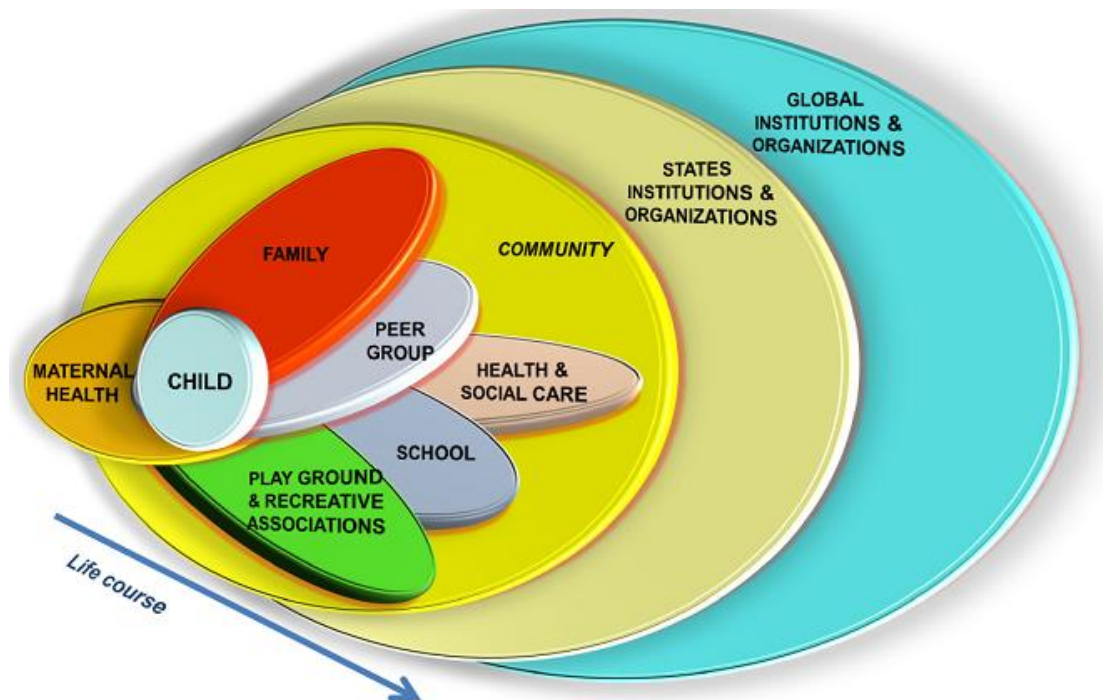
GLOBAL INSTITUTIONS & ORGANIZATIONS

STATES INSTITUTIONS & ORGANIZATIONS

COMMUNITY

FAMILY

PEER GROUP

MATERNAL HEALTH

CHILD

HEALTH & SOCIAL CARE

SCHOOL

PLAY GROUND & RECREATIVE ASSOCIATIONS

Life course